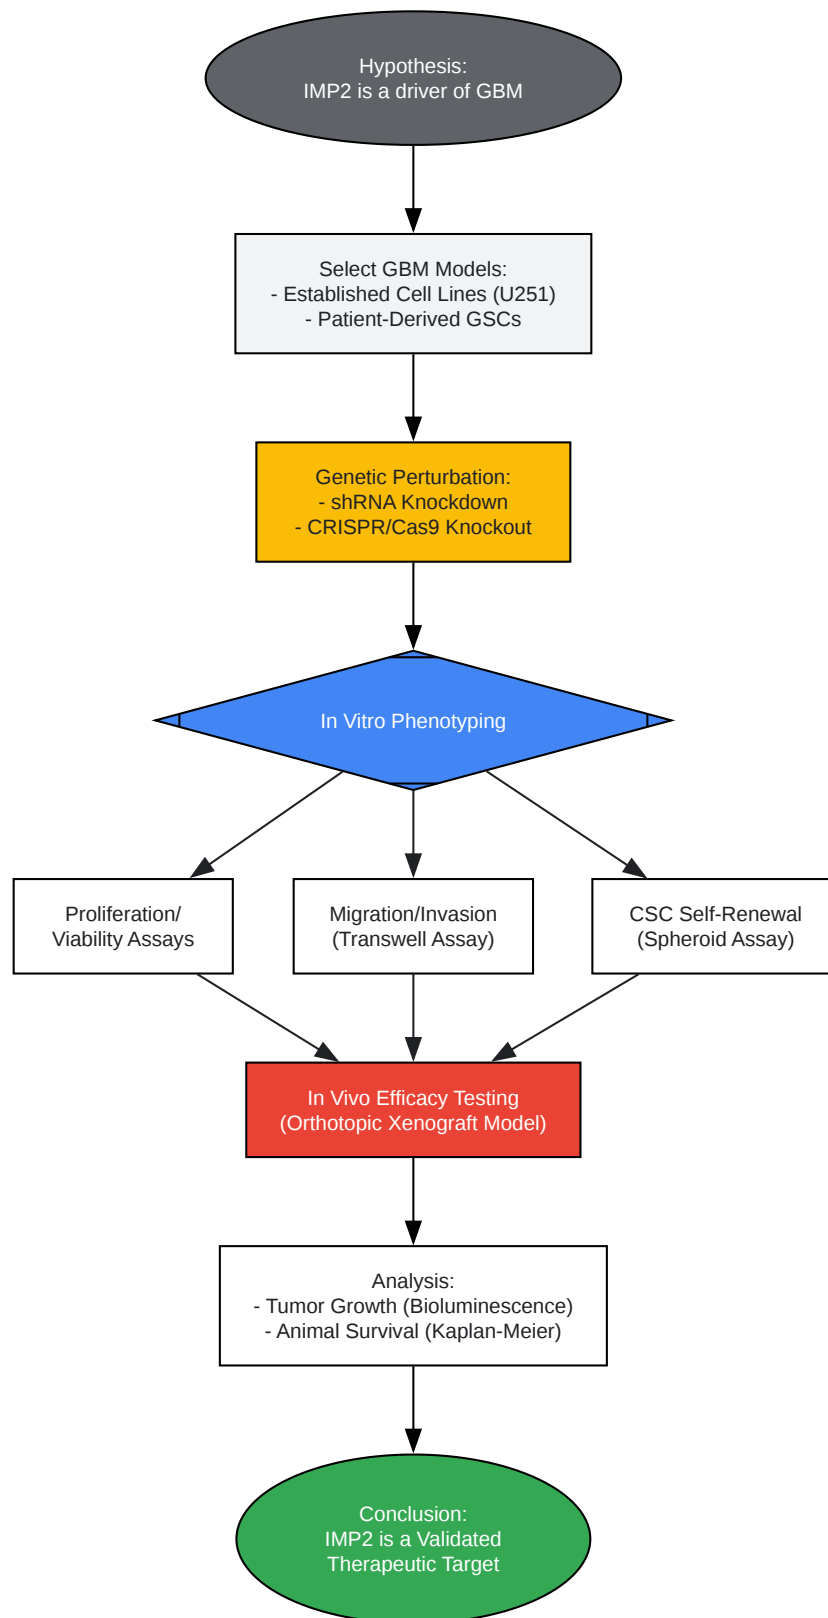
Hypothesis:
IMP2 is a driver of GBM

Select GBM Models:
- Established Cell Lines (U251)
- Patient-Derived GSCs

Genetic Perturbation:
- shRNA Knockdown
- CRISPR/Cas9 Knockout

In Vitro Phenotyping

Proliferation/
Viability Assays

Migration/Invasion
(Transwell Assay)

CSC Self-Renewal
(Spheroid Assay)

In Vivo Efficacy Testing
(Orthotopic Xenograft Model)

Analysis:
- Tumor Growth (Bioluminescence)
- Animal Survival (Kaplan-Meier)

Conclusion:
IMP2 is a Validated
Therapeutic Target